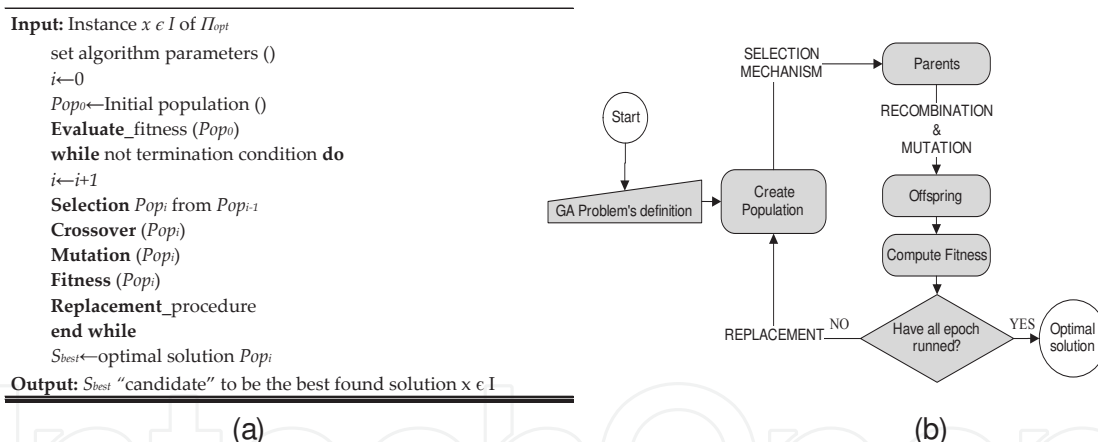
**Input:** Instance $x \in I$ of $\Pi_{opt}$

set algorithm parameters ()
$i \leftarrow 0$
$Pop_0 \leftarrow$Initial population ()
**Evaluate**_fitness ($Pop_0$)
**while** not termination condition **do**
$i \leftarrow i+1$
**Selection** $Pop_i$ from $Pop_{i-1}$
**Crossover** ($Pop_i$)
**Mutation** ($Pop_i$)
**Fitness** ($Pop_i$)
**Replacement**_procedure
**end while**
$S_{best} \leftarrow$optimal solution $Pop_i$

**Output:** $S_{best}$ "candidate" to be the best found solution $x \in I$

(a)

SELECTION MECHANISM
Parents
RECOMBINATION & MUTATION
Start
GA Problem's definition
Create Population
Offspring
Compute Fitness
REPLACEMENT
NO
Have all epoch runned?
YES
Optimal solution

(b)